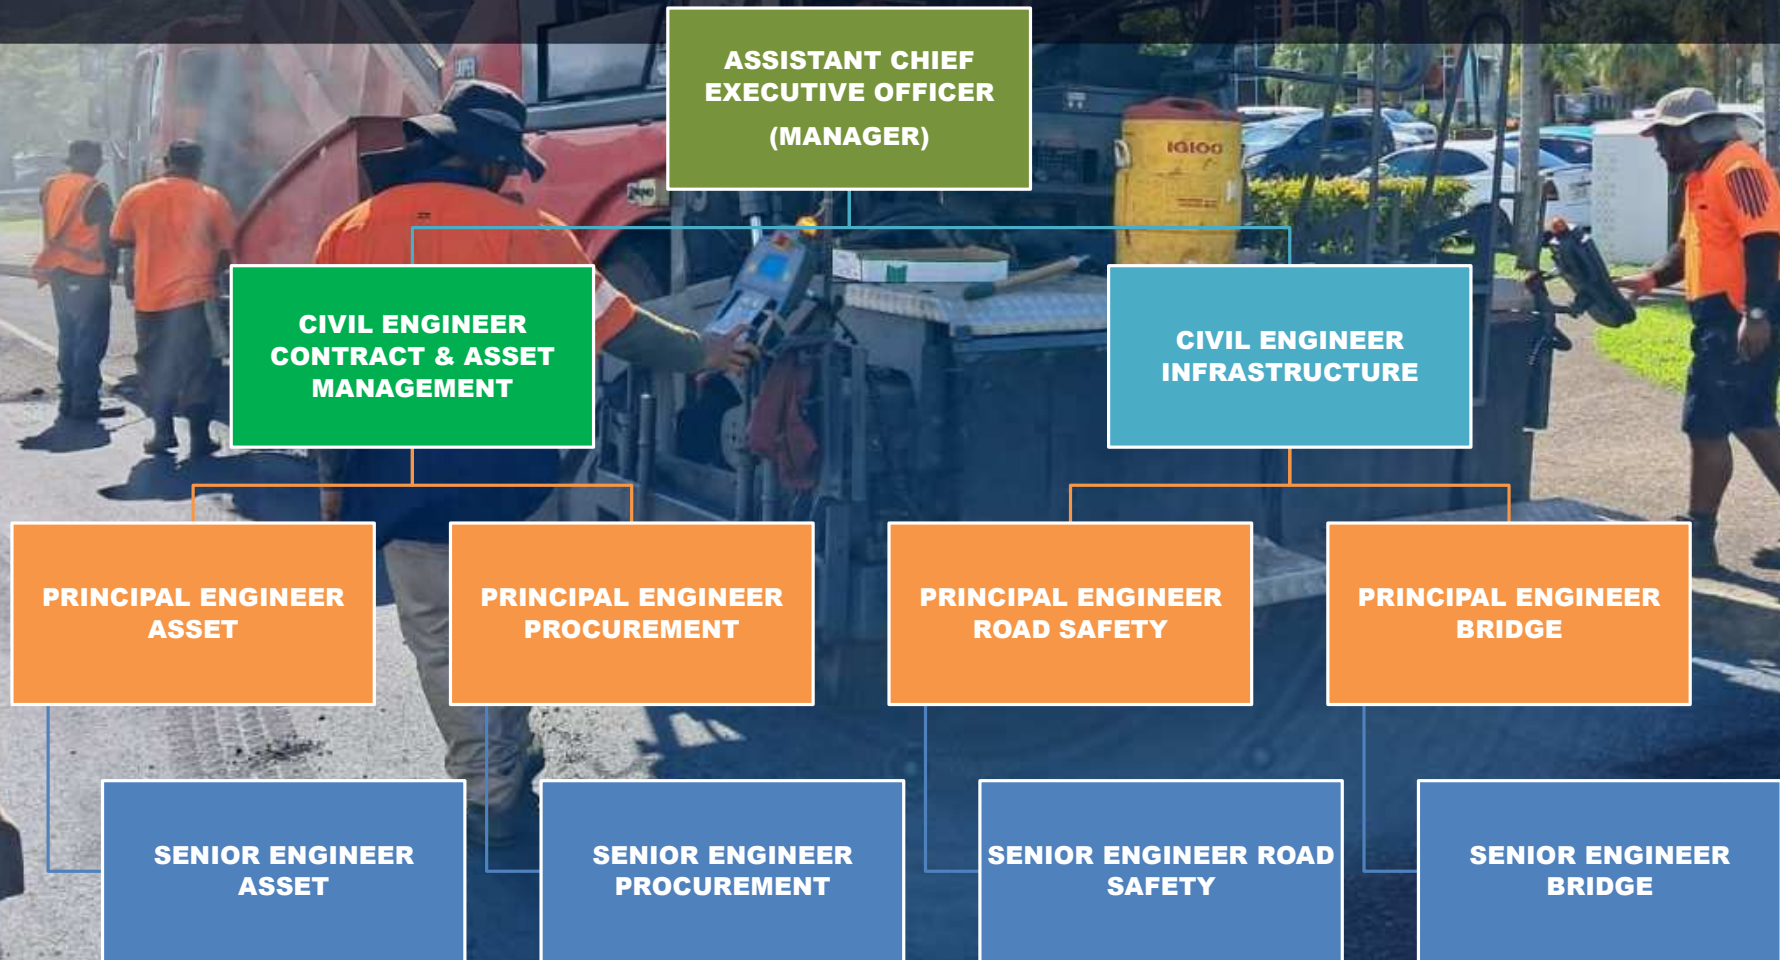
ASSISTANT CHIEF EXECUTIVE OFFICER
(MANAGER)

CIVIL ENGINEER CONTRACT & ASSET MANAGEMENT

CIVIL ENGINEER INFRASTRUCTURE

PRINCIPAL ENGINEER ASSET

PRINCIPAL ENGINEER PROCUREMENT

PRINCIPAL ENGINEER ROAD SAFETY

PRINCIPAL ENGINEER BRIDGE

SENIOR ENGINEER ASSET

SENIOR ENGINEER PROCUREMENT

SENIOR ENGINEER ROAD SAFETY

SENIOR ENGINEER BRIDGE

IGLOO